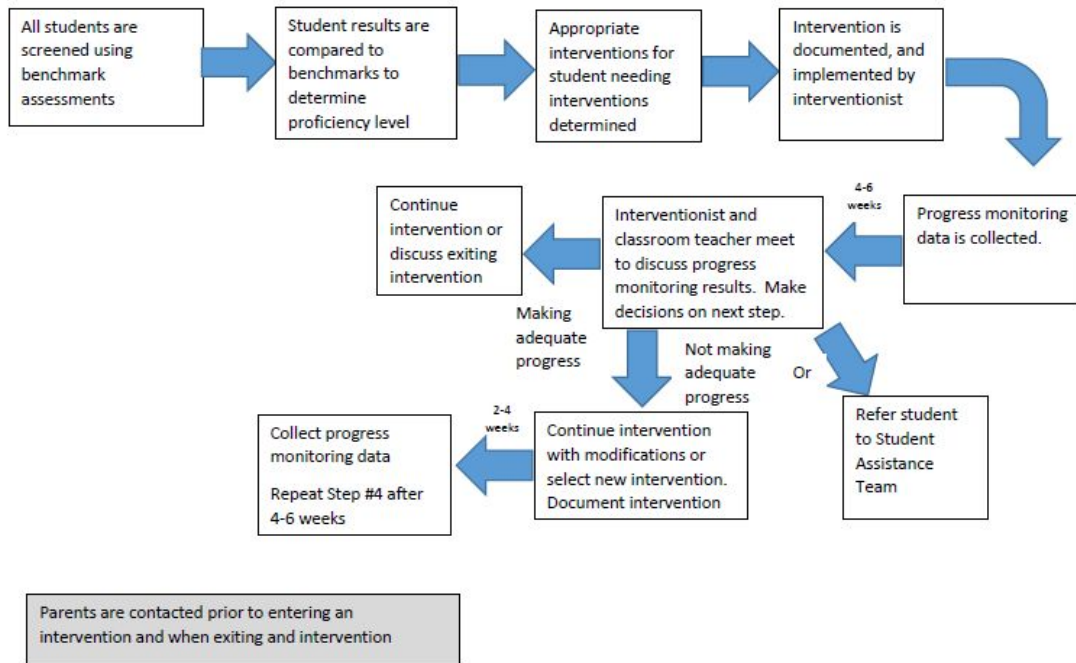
All students are screened using benchmark assessments

Student results are compared to benchmarks to determine proficiency level

Appropriate interventions for student needing interventions determined

Intervention is documented, and implemented by interventionist

Progress monitoring data is collected.

4-6 weeks

Interventionist and classroom teacher meet to discuss progress monitoring results. Make decisions on next step.

Continue intervention or discuss exiting intervention

Making adequate progress

Not making adequate progress

Or

Refer student to Student Assistance Team

Continue intervention with modifications or select new intervention. Document intervention

2-4 weeks

Collect progress monitoring data

Repeat Step #4 after 4-6 weeks

Parents are contacted prior to entering an intervention and when exiting and intervention